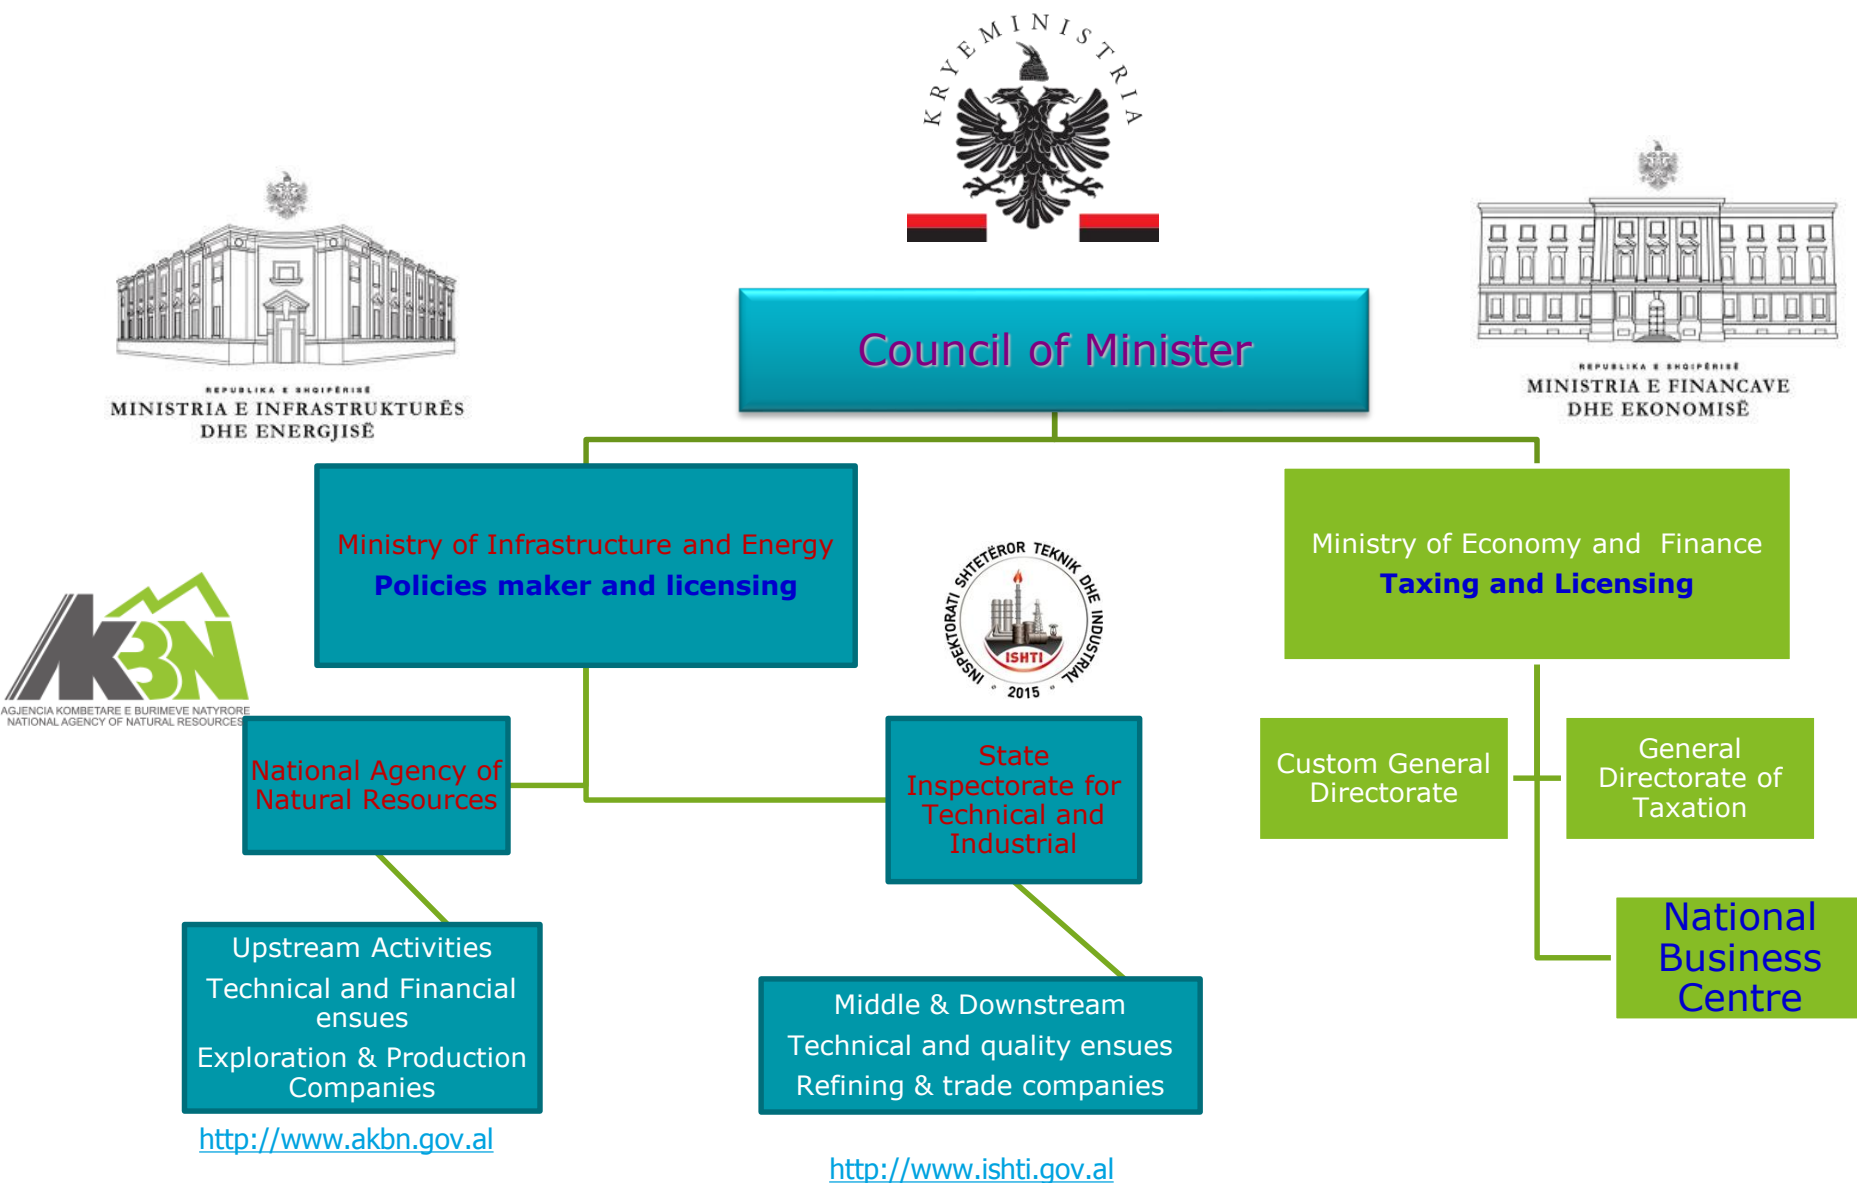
KRYEMINISTRIA

REPUBLIKA E SHQIPËRISË
MINISTRIA E INFRASTRUKTURËS DHE ENERGJISË

Council of Minister

REPUBLIKA E SHQIPËRISË
MINISTRIA E FINANCAVE DHE EKONOMISË

Ministry of Infrastructure and Energy
Policies maker and licensing

INSPEKTORATI SHTETËROR TEKNIK DHE INDUSTRIAL
ISHTI
2015

Ministry of Economy and Finance
Taxing and Licensing

AKBN
AGJENCIA KOMBETARE E BURIMEVE NATYRORE
NATIONAL AGENCY OF NATURAL RESOURCES

National Agency of Natural Resources

State Inspectorate for Technical and Industrial

Custom General Directorate

General Directorate of Taxation

National Business Centre

Upstream Activities
Technical and Financial ensues
Exploration & Production Companies

Middle & Downstream
Technical and quality ensues
Refining & trade companies

http://www.akbn.gov.al

http://www.ishti.gov.al